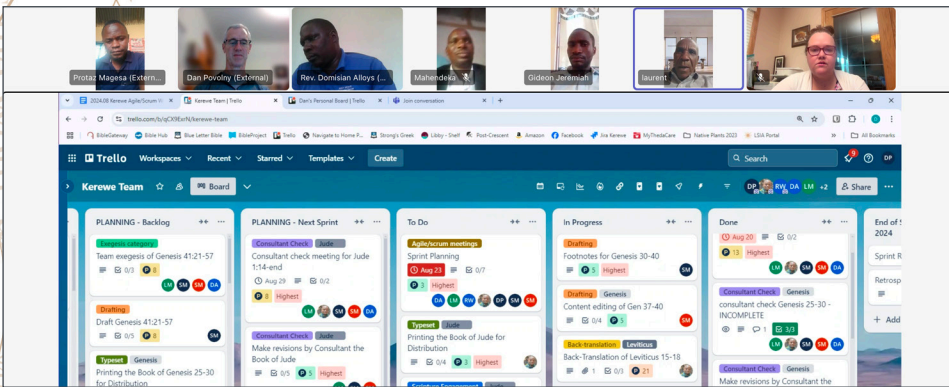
Protaz Magesa (Extern...
Dan Povolny (External)
Rev. Domisian Alloys (...
Mahendeka
Gideon Jeremiah
laurent

2024.08 Kerewe Agile/Scrum W
Kerewe Team | Trello
Dan's Personal Board | Trello
Join conversation

trello.com/b/qCX9ExrN/kerewe-team

BibleGateway
Bible Hub
Blue Letter Bible
BibleProject
Trello
Navigate to Home P...
Strong's Greek
Libby - Shelf
Post-Crescent
Amazon
Facebook
Jira Kerewe
MyThedaCare
Native Plants 2023
LSVA Portal
All Bookmarks

Trello
Workspaces
Recent
Starred
Templates
Create
Search

Kerewe Team
Board
Share

PLANNING - Backlog

Exegesis category
Team exegesis of Genesis 41:21-57
0/3
8
LM SM SM DA

Drafting
Draft Genesis 41:21-57
0/5
8
SM

Typeset
Genesis
Printing the Book of Genesis 25-30 for Distribution

PLANNING - Next Sprint

Consultant Check
Jude
Consultant check meeting for Jude 1:14-end
Aug 29
0/2
8
Highest
LM SM SM DA

Consultant Check
Jude
Make revisions by Consultant the Book of Jude
0/5
5
Highest

To Do

Agile/scrum meetings
Sprint Planning
Aug 23
0/7
3
Highest
DA LM RW DP SM SM

Typeset
Jude
Printing the Book of Jude for Distribution
0/4
3
Highest

In Progress

Drafting
Footnotes for Genesis 30-40
5
Highest
SM

Drafting
Genesis
Content editing of Gen 37-40
0/4
5
Highest
SM

Back-translation
Leviticus
Back-Translation of Leviticus 15-18
1
0/3
21

Done

Aug 20
0/2
13
Highest
LM SM SM DA

Consultant Check
Genesis
consultant check Genesis 25-30 - INCOMPLETE
1
3/3

Consultant Check
Genesis
Make revisions by Consultant the

End of
2024
Sprint R
Retrosp
+ Add